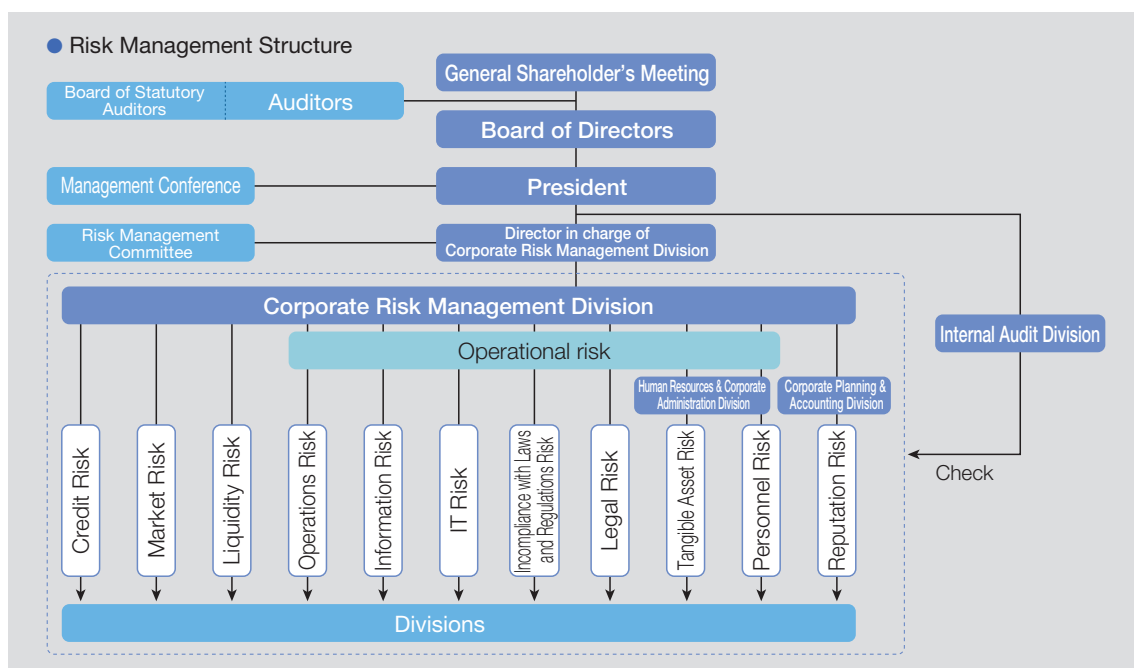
Risk Management Structure

General Shareholder's Meeting

Board of Statutory Auditors

Auditors

Board of Directors

Management Conference

President

Risk Management Committee

Director in charge of Corporate Risk Management Division

Corporate Risk Management Division

Internal Audit Division

Operational risk

Human Resources & Corporate Administration Division

Corporate Planning & Accounting Division

Credit Risk

Market Risk

Liquidity Risk

Operations Risk

Information Risk

IT Risk

Incompliance with Laws and Regulations Risk

Legal Risk

Tangible Asset Risk

Personnel Risk

Reputation Risk

Check

Divisions